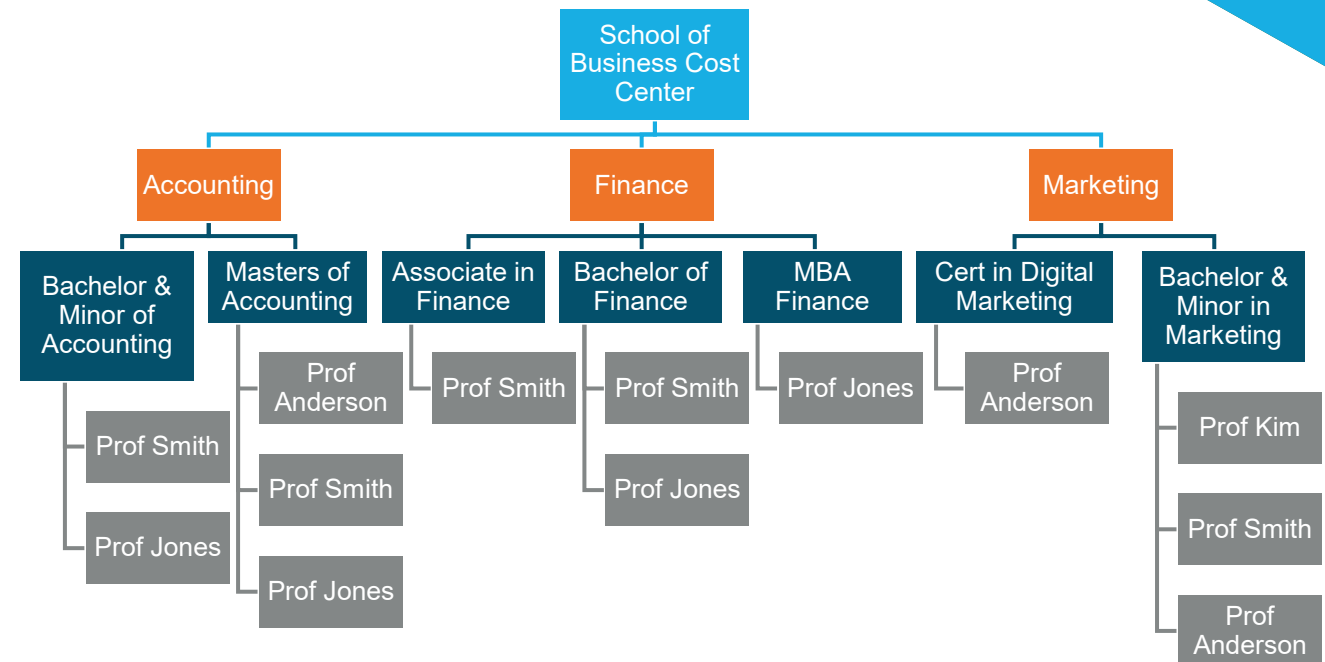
School of Business Cost Center

Accounting

Bachelor & Minor of Accounting

Prof Smith

Prof Jones

Masters of Accounting

Prof Anderson

Prof Smith

Prof Jones

Finance

Associate in Finance

Prof Smith

Bachelor of Finance

Prof Smith

Prof Jones

MBA Finance

Prof Jones

Marketing

Cert in Digital Marketing

Prof Anderson

Bachelor & Minor in Marketing

Prof Kim

Prof Smith

Prof Anderson